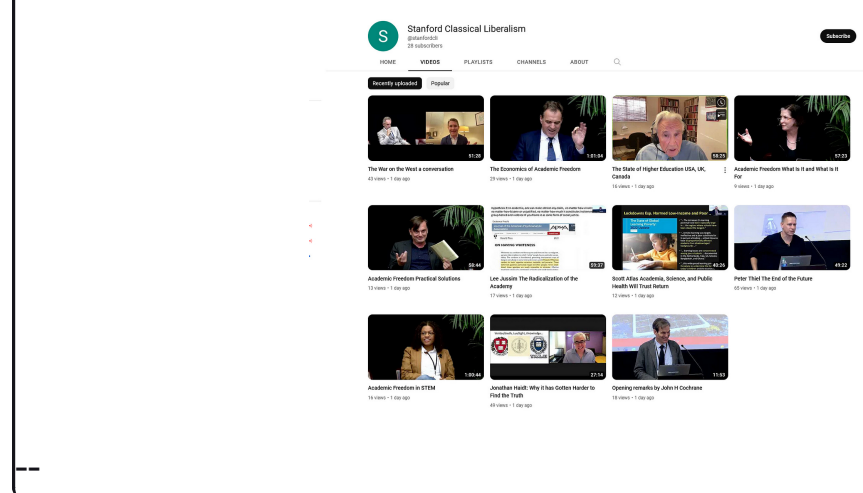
S

Stanford Classical Liberalism
@stanfordcli
28 subscribers

Subscribe

HOME VIDEOS PLAYLISTS CHANNELS ABOUT

Recently uploaded Popular

51:28
The War on the West a conversation
43 views • 1 day ago

1:01:54
The Economics of Academic Freedom
29 views • 1 day ago

58:25
The State of Higher Education USA, UK, Canada
16 views • 1 day ago

57:23
Academic Freedom What Is It and What Is It For
9 views • 1 day ago

58:44
Academic Freedom Practical Solutions
13 views • 1 day ago

59:27
Lee Jussim The Radicalization of the Academy
17 views • 1 day ago

49:26
Scott Atlas Academia, Science, and Public Health Will Trust Return
12 views • 1 day ago

49:22
Peter Thiel The End of the Future
65 views • 1 day ago

1:00:44
Academic Freedom in STEM
16 views • 1 day ago

27:14
Jonathan Haidt: Why it has Gotten Harder to Find the Truth
49 views • 1 day ago

11:53
Opening remarks by John H Cochrane
18 views • 1 day ago